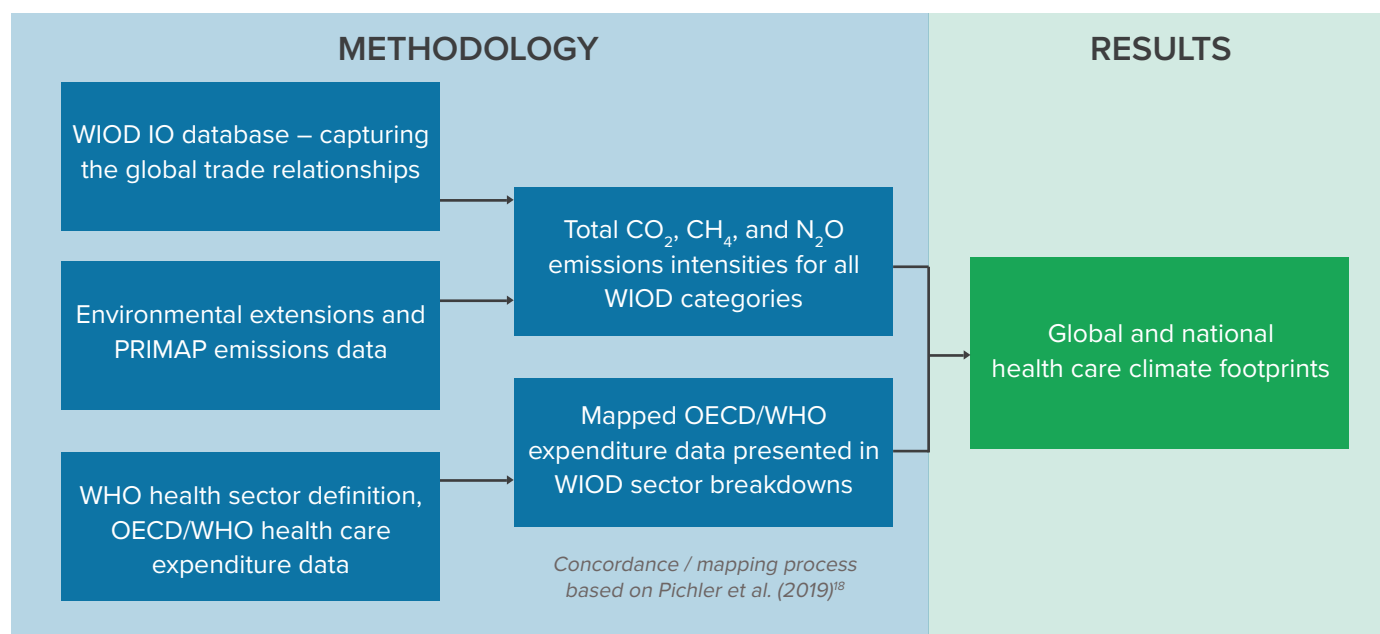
METHODOLOGY

RESULTS

WIOD IO database – capturing the global trade relationships

Environmental extensions and PRIMAP emissions data

WHO health sector definition, OECD/WHO health care expenditure data

Total $CO_2$, $CH_4$, and $N_2O$ emissions intensities for all WIOD categories

Mapped OECD/WHO expenditure data presented in WIOD sector breakdowns

Concordance / mapping process based on Pichler et al. (2019)$^{18}$

Global and national health care climate footprints